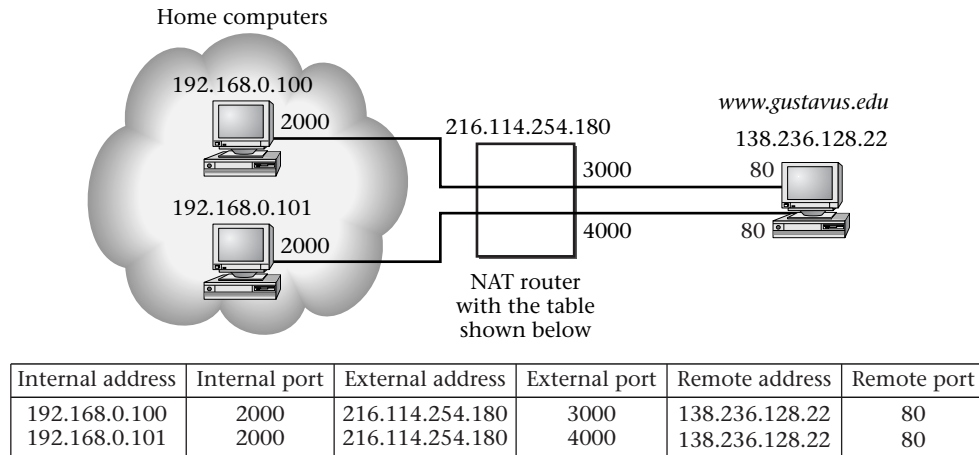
Home computers

192.168.0.100

2000

192.168.0.101

2000

216.114.254.180

3000

4000

NAT router with the table shown below

*www.gustavus.edu*

138.236.128.22

80

80

| Internal address | Internal port | External address | External port | Remote address | Remote port |
|---|---|---|---|---|---|
| 192.168.0.100 | 2000 | 216.114.254.180 | 3000 | 138.236.128.22 | 80 |
| 192.168.0.101 | 2000 | 216.114.254.180 | 4000 | 138.236.128.22 | 80 |